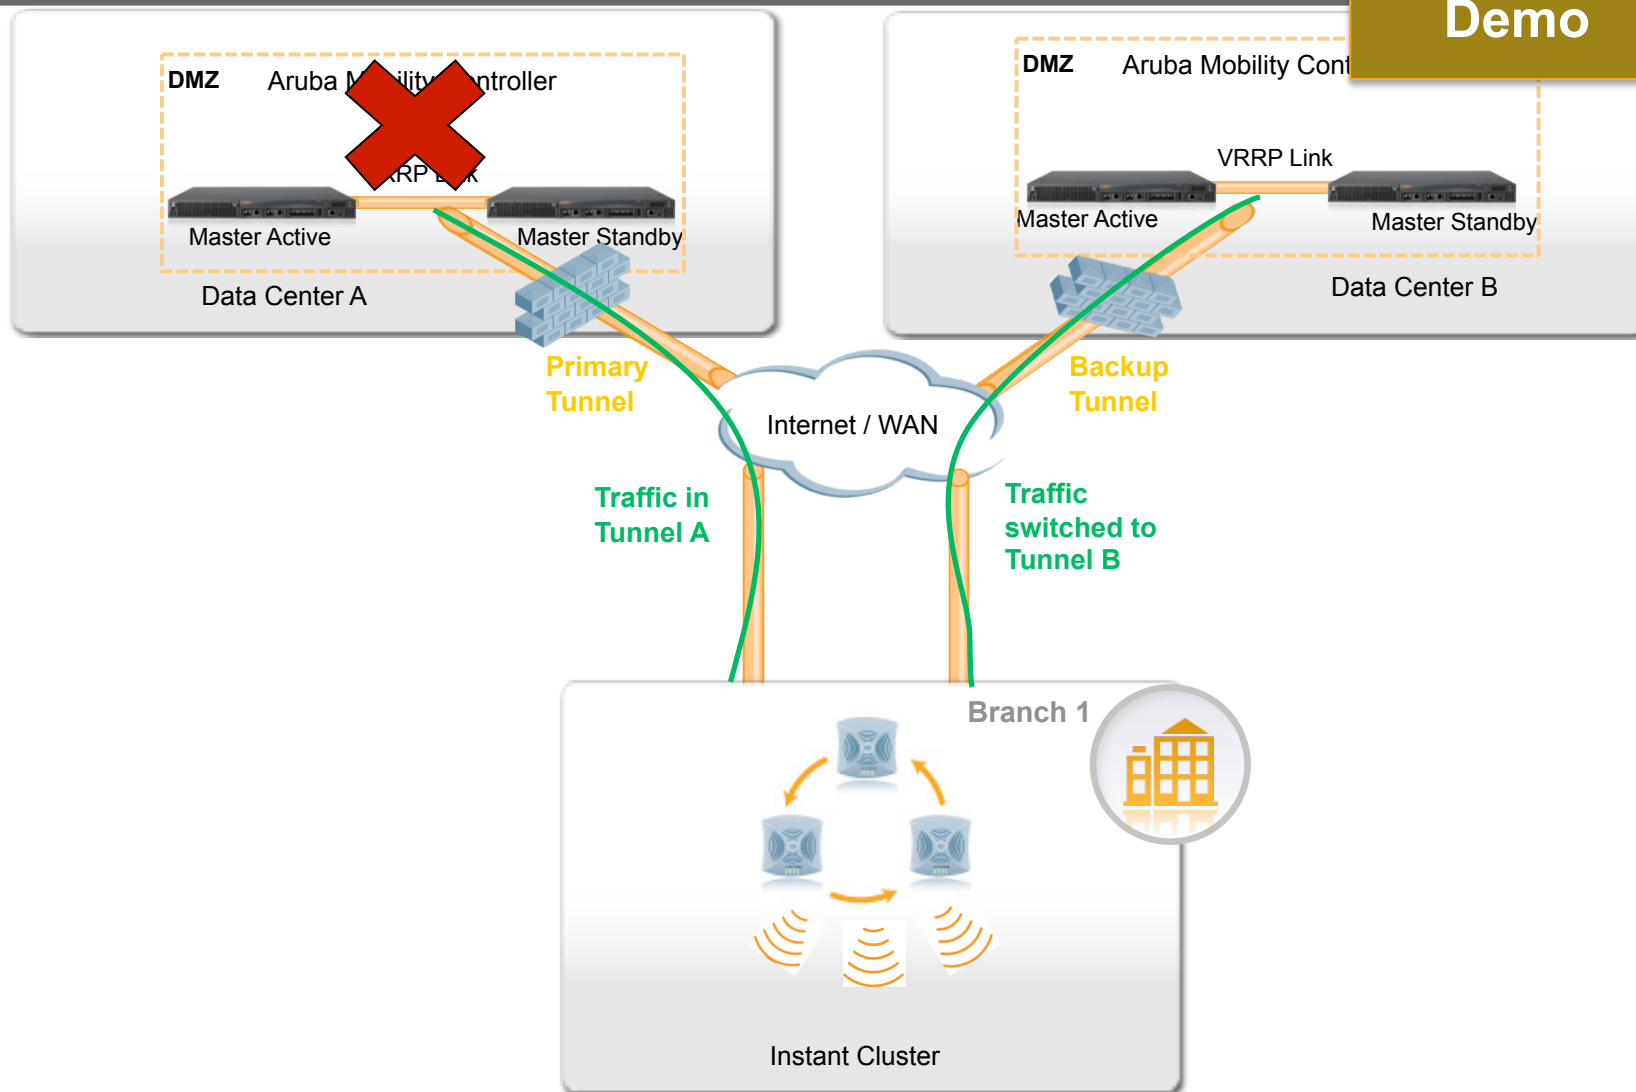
Demo

DMZ Aruba M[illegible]ility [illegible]ntroller

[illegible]RP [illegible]k

Master Active

Master Standby

Data Center A

DMZ Aruba Mobility Cont

VRRP Link

Master Active

Master Standby

Data Center B

Primary Tunnel

Backup Tunnel

Internet / WAN

Traffic in Tunnel A

Traffic switched to Tunnel B

Branch 1

Instant Cluster